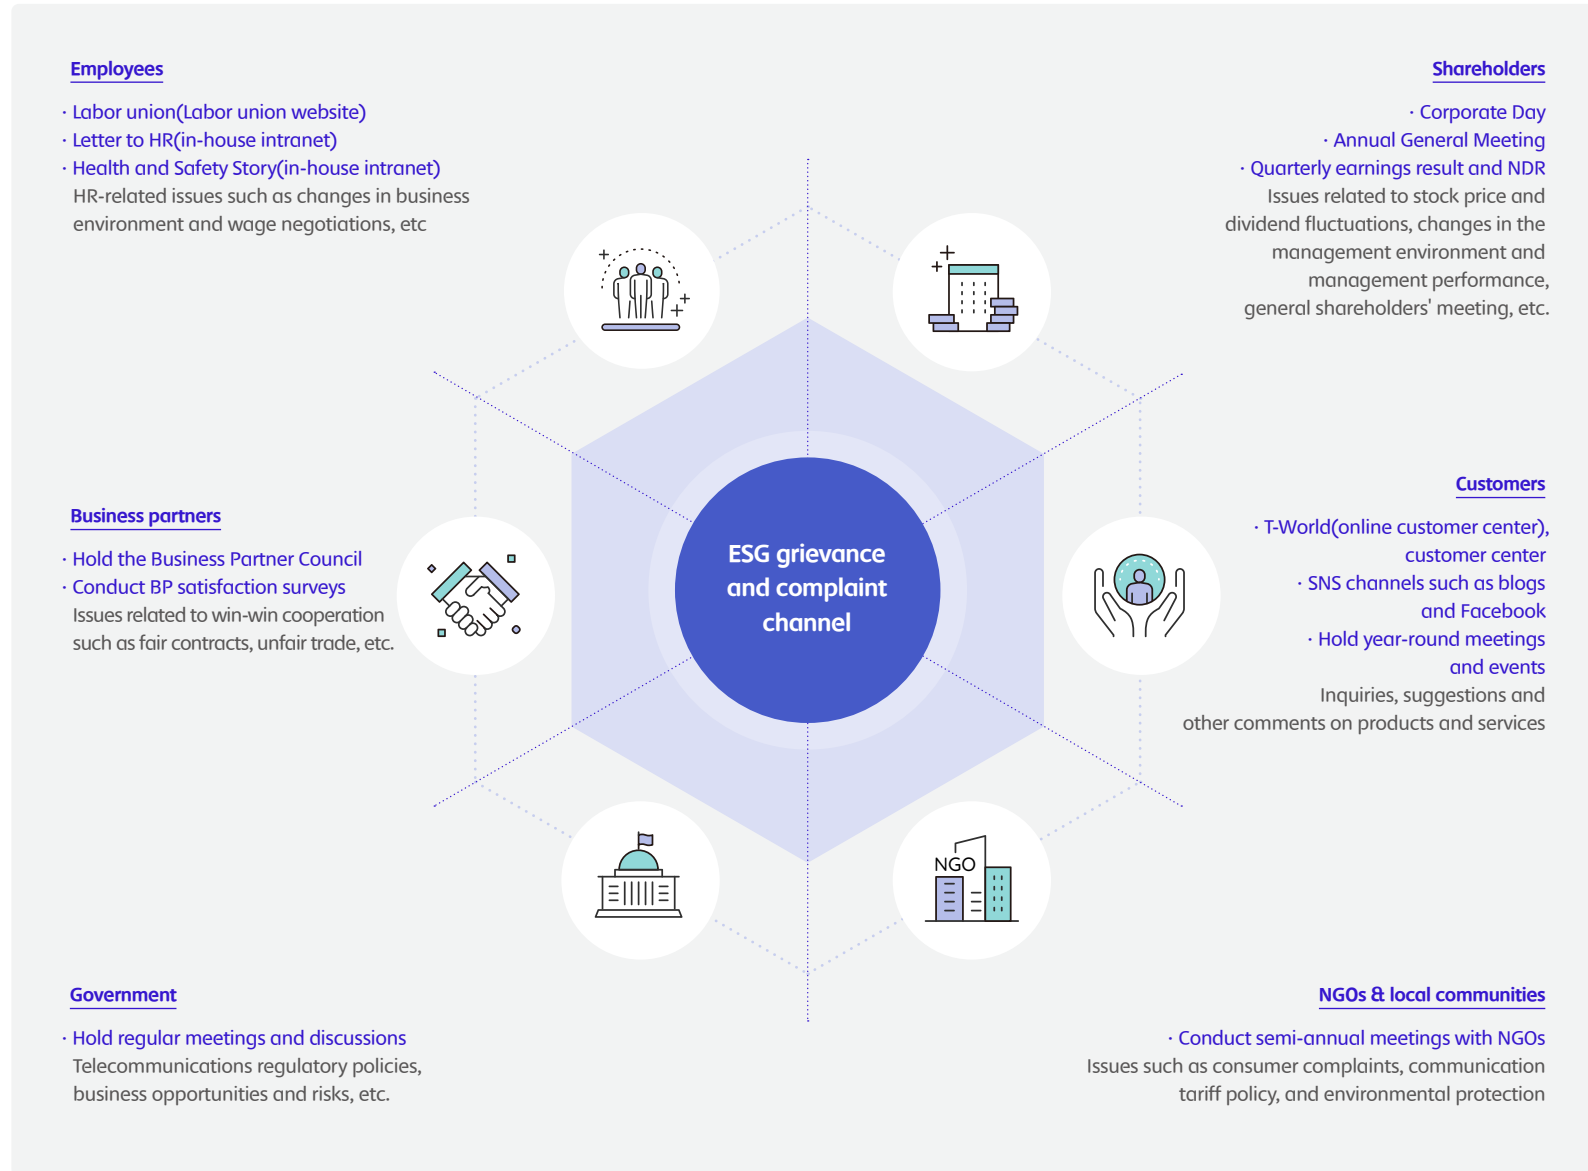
Employees

· Labor union(Labor union website)
· Letter to HR(in-house intranet)
· Health and Safety Story(in-house intranet)
HR-related issues such as changes in business environment and wage negotiations, etc

Shareholders

· Corporate Day
· Annual General Meeting
· Quarterly earnings result and NDR
Issues related to stock price and dividend fluctuations, changes in the management environment and management performance, general shareholders' meeting, etc.

ESG grievance and complaint channel

Business partners

· Hold the Business Partner Council
· Conduct BP satisfaction surveys
Issues related to win-win cooperation such as fair contracts, unfair trade, etc.

Customers

· T-World(online customer center), customer center
· SNS channels such as blogs and Facebook
· Hold year-round meetings and events
Inquiries, suggestions and other comments on products and services

NGO

Government

· Hold regular meetings and discussions
Telecommunications regulatory policies, business opportunities and risks, etc.

NGOs & local communities

· Conduct semi-annual meetings with NGOs
Issues such as consumer complaints, communication tariff policy, and environmental protection